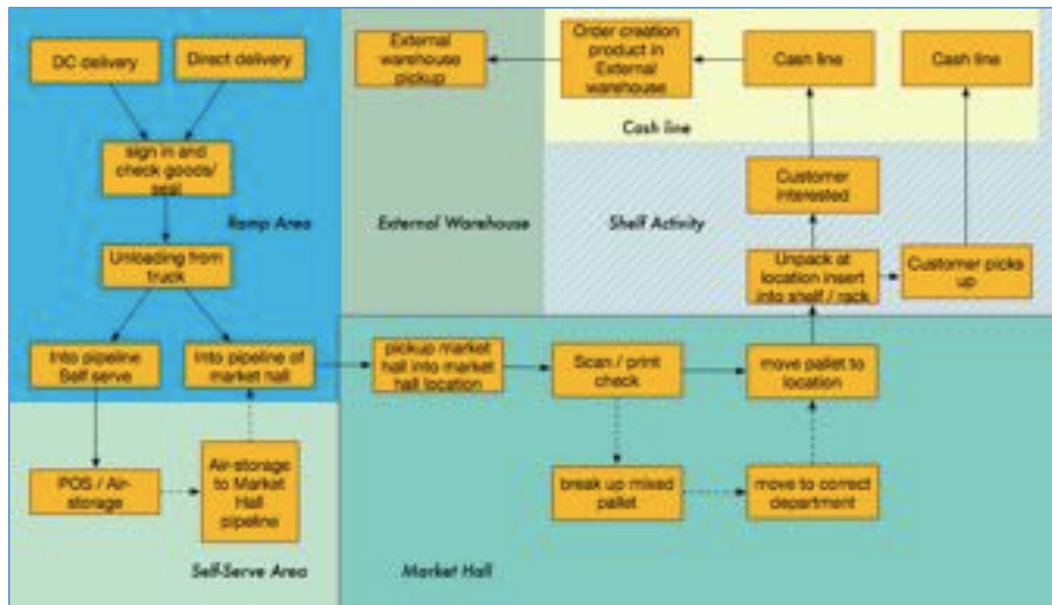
DC delivery

Direct delivery

sign in and check goods/ seal

Ramp Area

Unloading from truck

Into pipeline Self serve

Into pipeline of market hall

POS / Air-storage

Air-storage to Market Hall pipeline

Self-Serve Area

External warehouse pickup

External Warehouse

Order creation product in External warehouse

Cash line

Cash line

Cash line

Customer interested

Shelf Activity

Unpack at location insert into shelf / rack

Customer picks up

pickup market hall into market hall location

Scan / print check

move pallet to location

break up mixed pallet

move to correct department

Market Hall